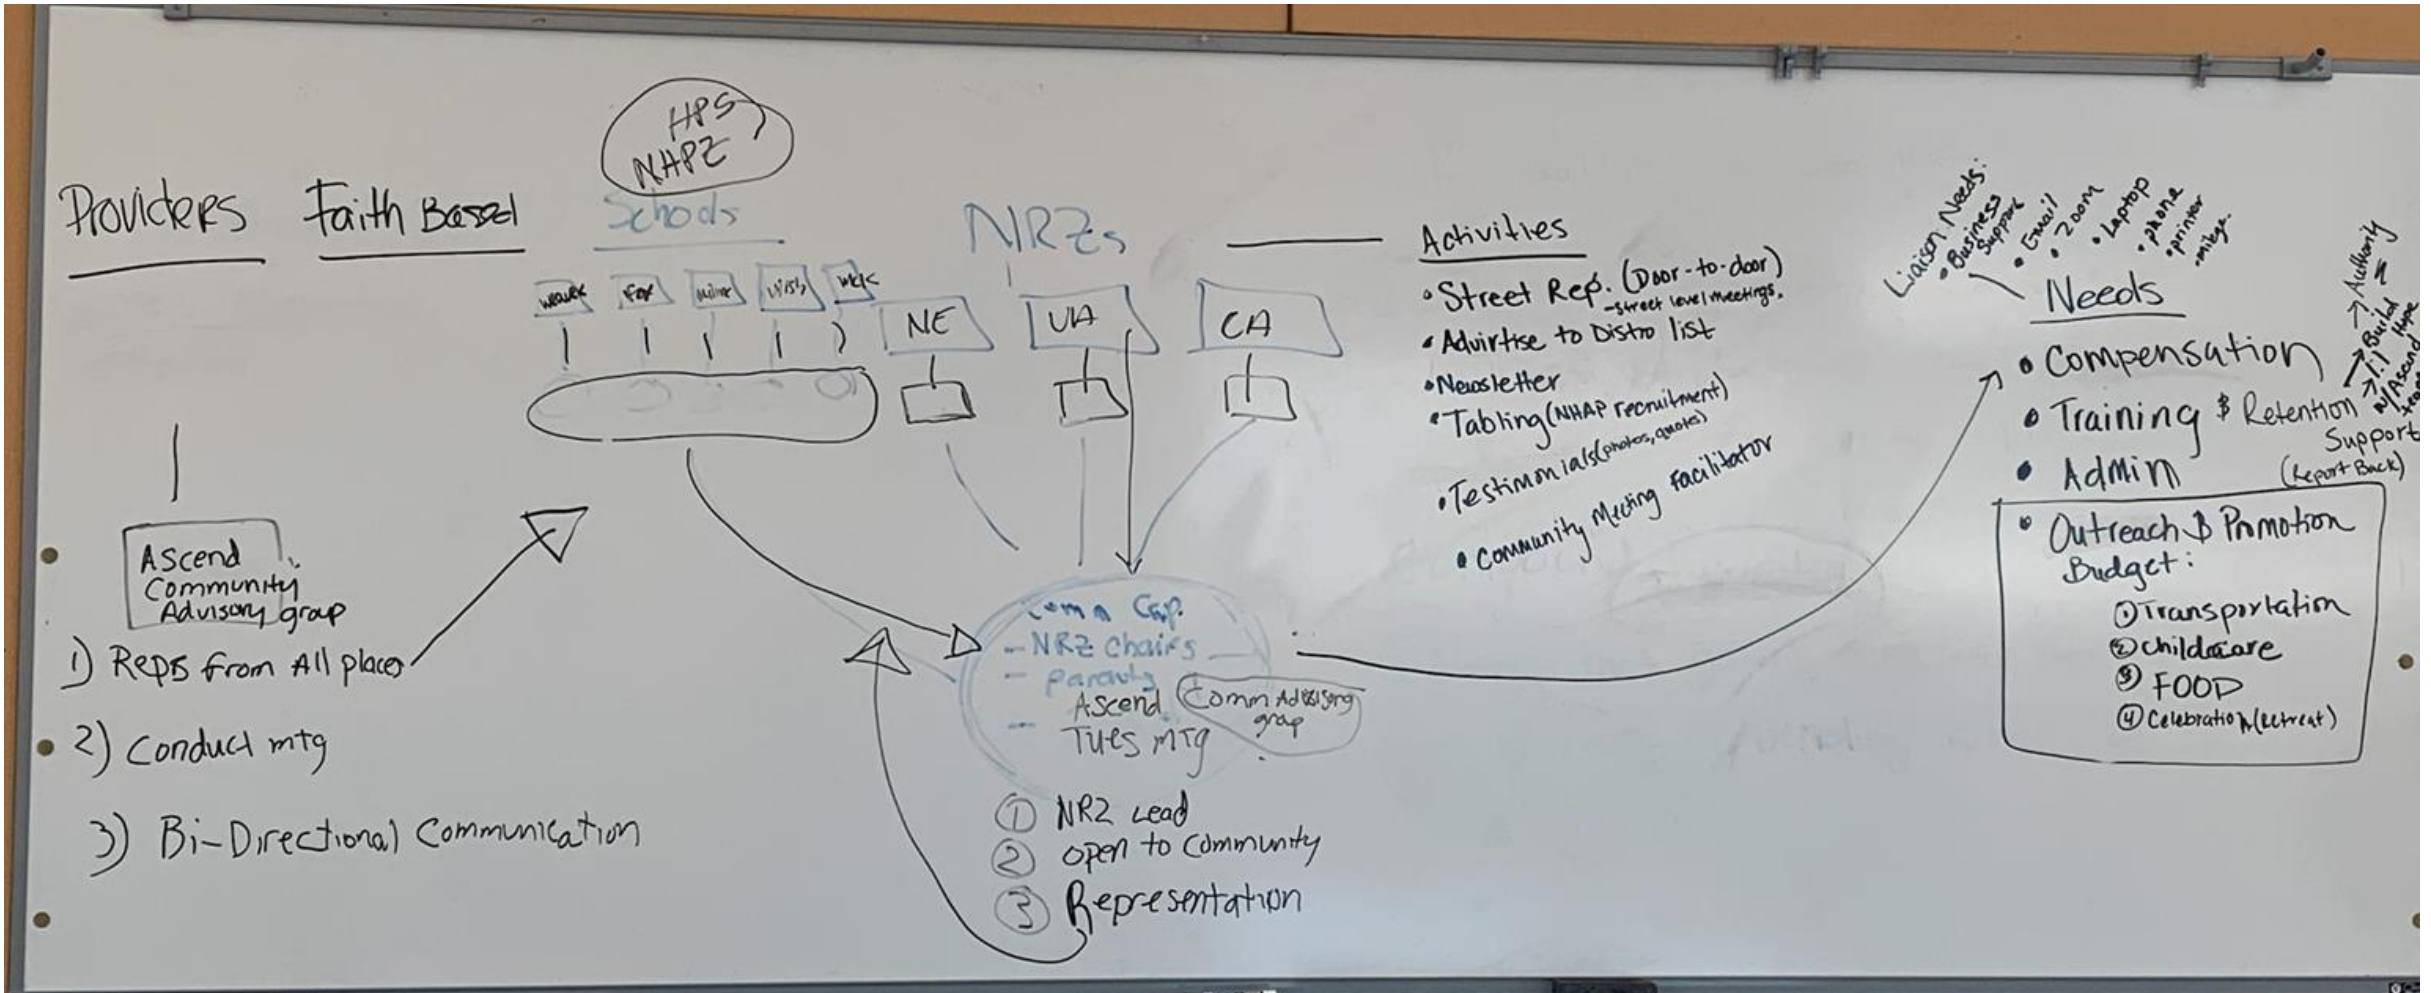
Providers Faith Based

HPS NAPZ

Schools

Weaver Fox Milner Wish Wck

NRZs

NE UA CA

Activities
• Street Rep. (Door-to-door) -street level meetings.
• Advirtise to Distro list
• Newsletter
• Tabling (NHAP recruitment)
• Testimonials (photos, quotes)
• Community Meeting facilitator

Liaison Needs:
• Business Support
• Email
• Zoom
• Laptop
• phone
• printer
• mileage

Needs
• Compensation
• Training $ Retention
• Admin
Support (Report Back)
Authority
Build 1:1 w/ Ascend team

• Outreach $ Promotion
Budget:
① Transportation
② Childcare
③ FOOD
④ Celebration (Retreat)

Ascend Community Advisory group

1) Reps from All places
2) Conduct mtg
3) Bi-Directional Communication

Comm Grp.
- NRZ Chairs
- Parents
- Ascend
Tues mtg
Comm Advisory group

① NRZ Lead
② open to Community
③ Representation